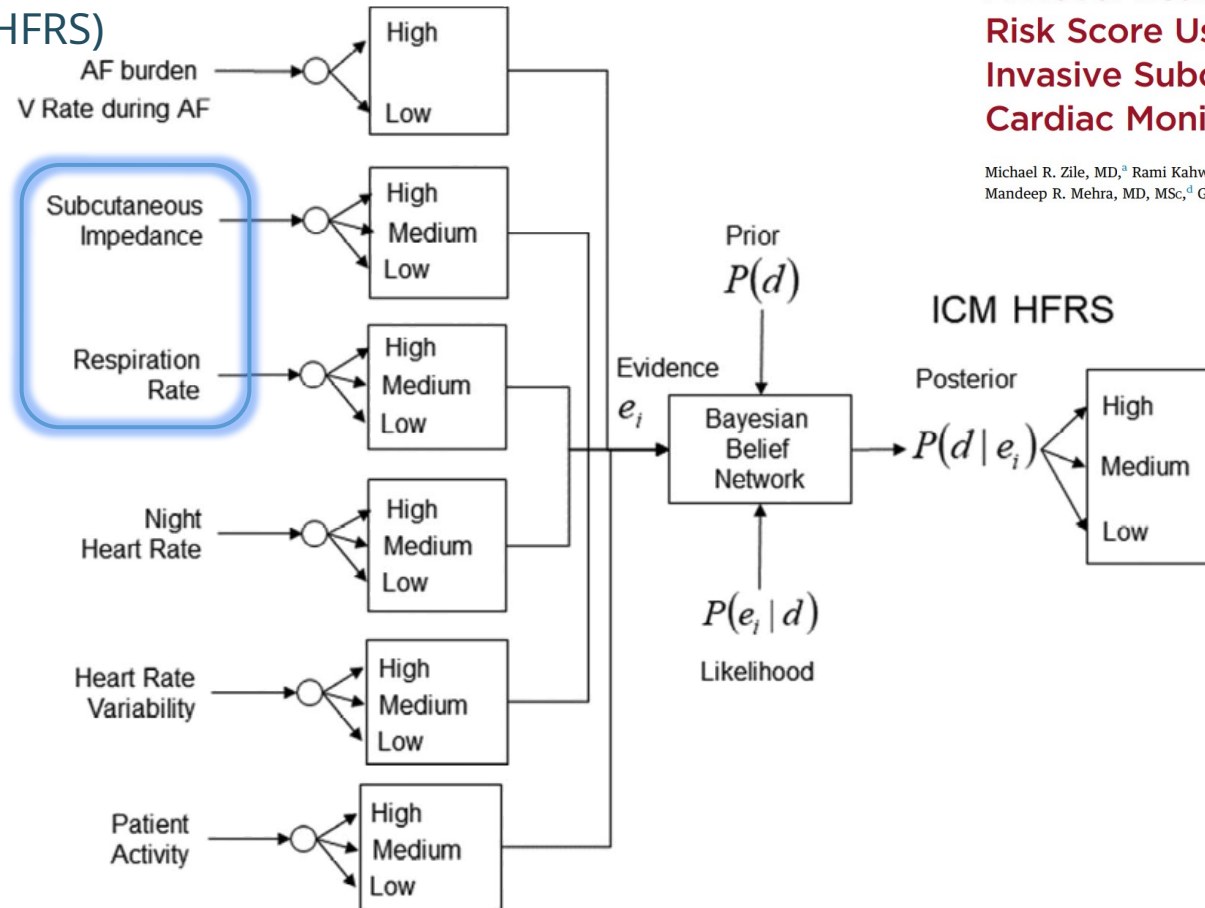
HFRS)

AF burden
V Rate during AF

High
Low

Subcutaneous Impedance

High
Medium
Low

Respiration Rate

High
Medium
Low

Night Heart Rate

High
Medium
Low

Heart Rate Variability

High
Medium
Low

Patient Activity

High
Medium
Low

Risk Score Us
Invasive Subc
Cardiac Moni

Michael R. Zile, MD,$^{a}$ Rami Kahw
Mandeep R. Mehra, MD, MSc,$^{d}$ G

Prior
$P(d)$

Evidence
$e_i$

Bayesian Belief Network

$P(e_i | d)$
Likelihood

ICM HFRS

Posterior
$P(d | e_i)$

High
Medium
Low